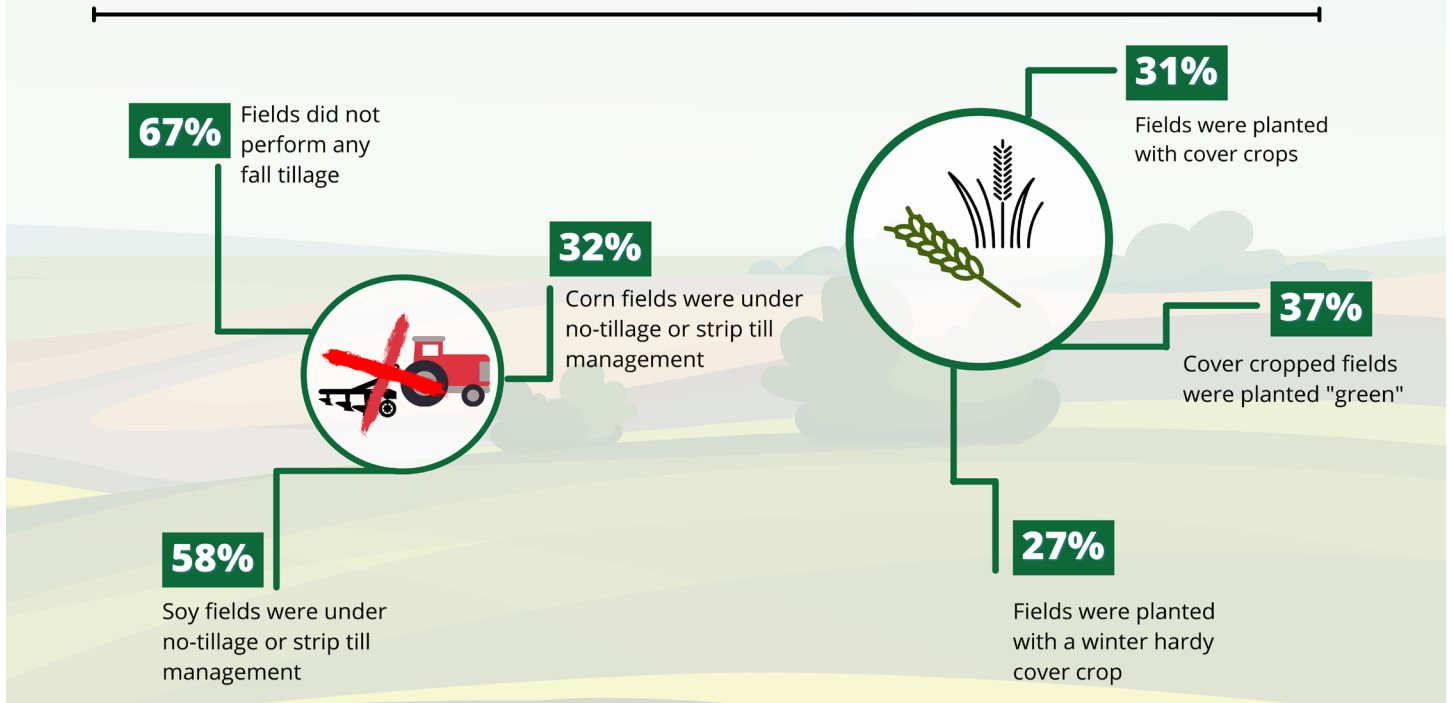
67% Fields did not perform any fall tillage

32% Corn fields were under no-tillage or strip till management

58% Soy fields were under no-tillage or strip till management

31% Fields were planted with cover crops

37% Cover cropped fields were planted "green"

27% Fields were planted with a winter hardy cover crop